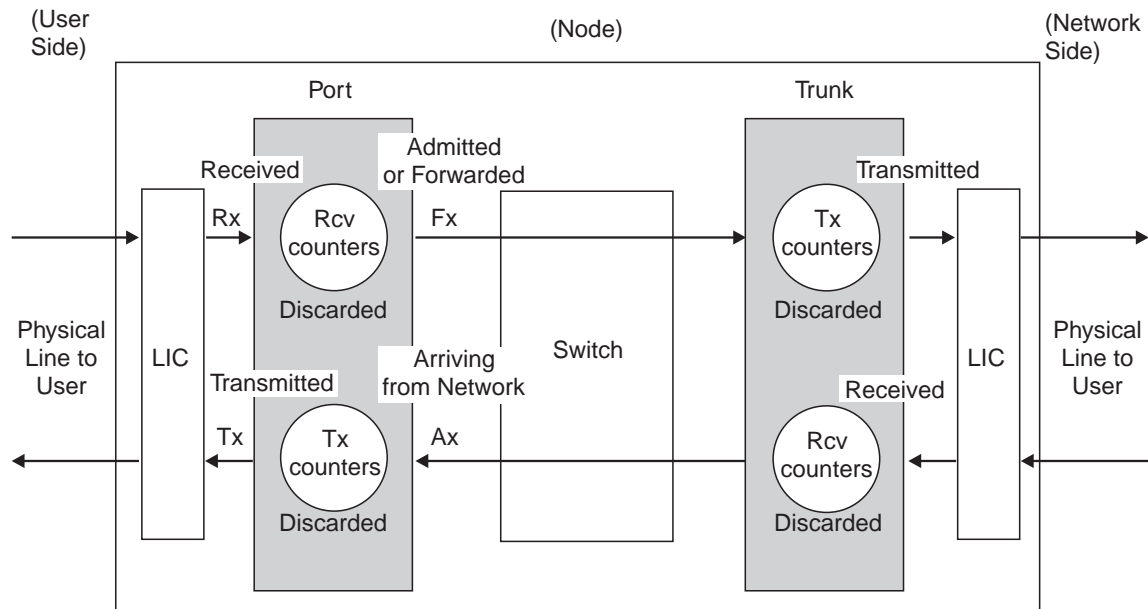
(User Side)

(Node)

(Network Side)

Port

Trunk

Received

Admitted or Forwarded

Transmitted

Rx

Rcv counters

Fx

Tx counters

Discarded

Discarded

Physical Line to User

LIC

Switch

LIC

Physical Line to User

Transmitted

Arriving from Network

Received

Tx

Tx counters

Ax

Rcv counters

Discarded

Discarded